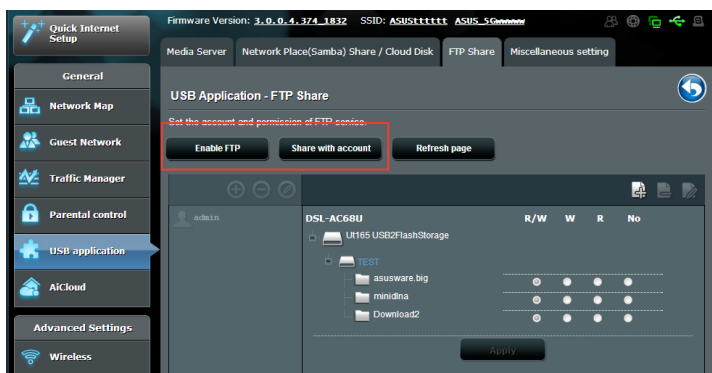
Quick Internet Setup

Firmware Version: 3.0.0.4.374_1832 SSID: ASUSttttt ASUS_5G

Media Server | Network Place(Samba) Share / Cloud Disk | FTP Share | Miscellaneous setting

General

Network Map

Guest Network

Traffic Manager

Parental control

USB application

AiCloud

Advanced Settings

Wireless

USB Application - FTP Share

Set the account and permission of FTP service.

Enable FTP

Share with account

Refresh page

admin

DSL-AC68U

R/W W R No

Ut165 USB2FlashStorage

TEST

asusware.big

minidlna

Download2

Apply